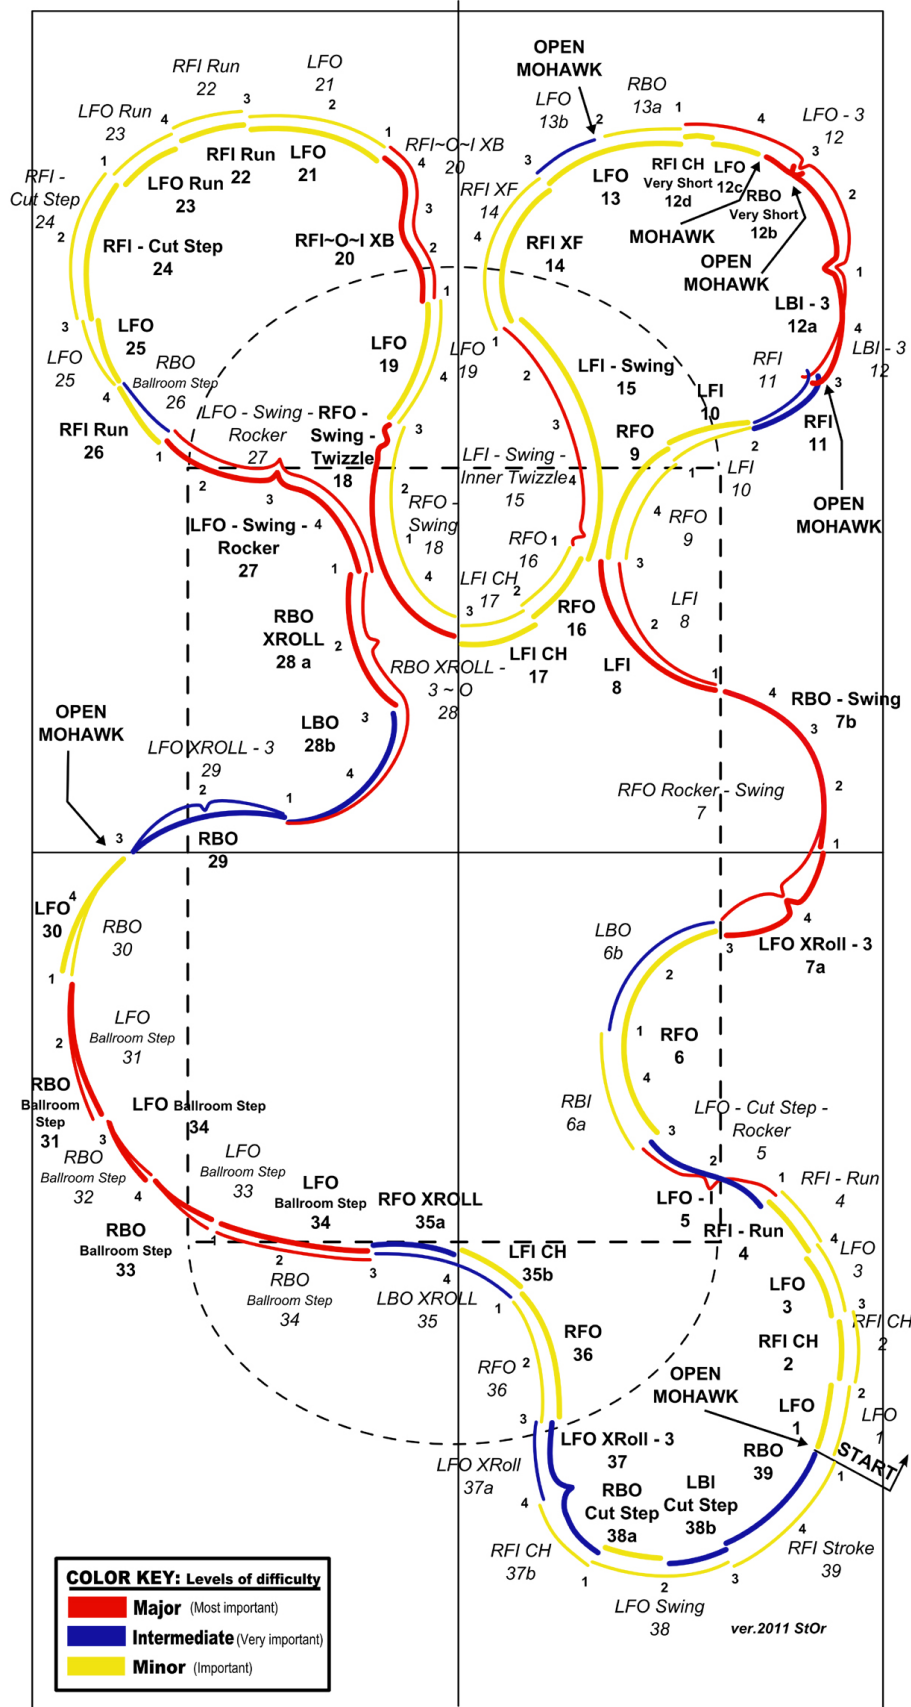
RFI Run
22
LFO
21
OPEN
MOHAWK
RBO
13a
LFO
13b
LFO - 3
12
LFO Run
23
RFI Run
22
LFO
21
RFI~O~I XB
20
LFO
13
RFI CH
Very Short
12d
LFO
12c
RBO
Very Short
12b
RFI -
Cut Step
24
LFO Run
23
RFI XF
14
RFI - Cut Step
24
RFI~O~I XB
20
RFI XF
14
MOHAWK
OPEN
MOHAWK
LBI - 3
12a
LFO
25
LFO
19
LFO
19
LBI - 3
12
LFO
25
RBO
Ballroom Step
26
LFI - Swing
15
RFI
11
LFI
10
RFI Run
26
LFO - Swing - Rocker
27
RFO - Swing - Twizzle
18
RFO
9
RFI
11
LFI - Swing - Inner Twizzle
15
LFI
10
OPEN
MOHAWK
LFO - Swing - Rocker
27
RFO - Swing
18
RFO
16
RFO
9
LFI CH
17
LFI
8
RBO
XROLL
28 a
RFO
16
LFI CH
17
LFI
8
RBO XROLL - 3 ~ O
28
RBO - Swing
7b
LBO
28b
OPEN
MOHAWK
LFO XROLL - 3
29
RFO Rocker - Swing
7
RBO
29
LFO
30
RBO
30
LFO XRoll - 3
7a
LBO
6b
LFO
Ballroom Step
31
RFO
6
RBO
Ballroom
Step
31
LFO Ballroom Step
34
RBI
6a
LFO - Cut Step - Rocker
5
RBO
Ballroom Step
32
LFO
Ballroom Step
33
LFO
Ballroom Step
34
RFO XROLL
35a
RFI - Run
4
LFO - I
5
RBO
Ballroom Step
33
RFI - Run
4
LFI CH
35b
LFO
3
RBO
Ballroom Step
34
LBO XROLL
35
RFO
36
LFO
3
RFI CH
2
RFI CH
2
RFO
36
OPEN
MOHAWK
LFO
1
LFO
1
LFO XRoll - 3
37
RBO
39
START
LFO XRoll
37a
RBO
Cut Step
38a
LBI
Cut Step
38b
RFI CH
37b
RFI Stroke
39
LFO Swing
38
ver.2011 StOr
COLOR KEY: Levels of difficulty
Major (Most important)
Intermediate (Very important)
Minor (Important)